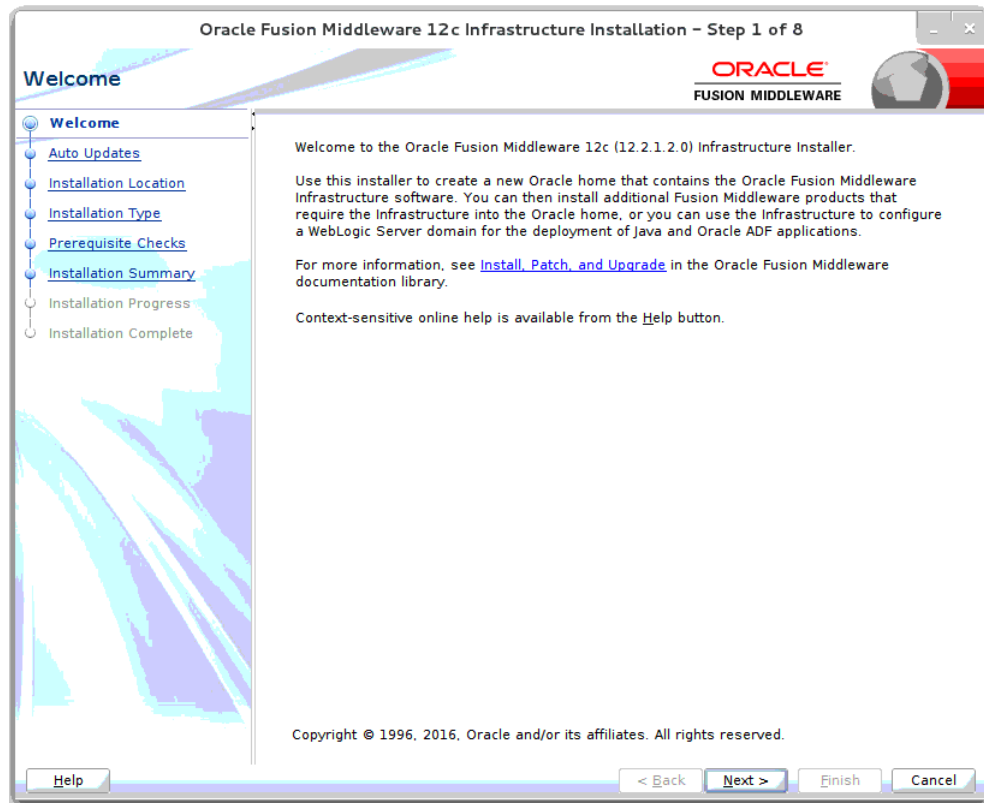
Oracle Fusion Middleware 12c Infrastructure Installation - Step 1 of 8

Welcome

ORACLE
FUSION MIDDLEWARE

Welcome
Auto Updates
Installation Location
Installation Type
Prerequisite Checks
Installation Summary
Installation Progress
Installation Complete

Welcome to the Oracle Fusion Middleware 12c (12.2.1.2.0) Infrastructure Installer.

Use this installer to create a new Oracle home that contains the Oracle Fusion Middleware Infrastructure software. You can then install additional Fusion Middleware products that require the Infrastructure into the Oracle home, or you can use the Infrastructure to configure a WebLogic Server domain for the deployment of Java and Oracle ADF applications.

For more information, see Install, Patch, and Upgrade in the Oracle Fusion Middleware documentation library.

Context-sensitive online help is available from the Help button.

Copyright © 1996, 2016, Oracle and/or its affiliates. All rights reserved.

Help

< Back
Next >
Finish
Cancel